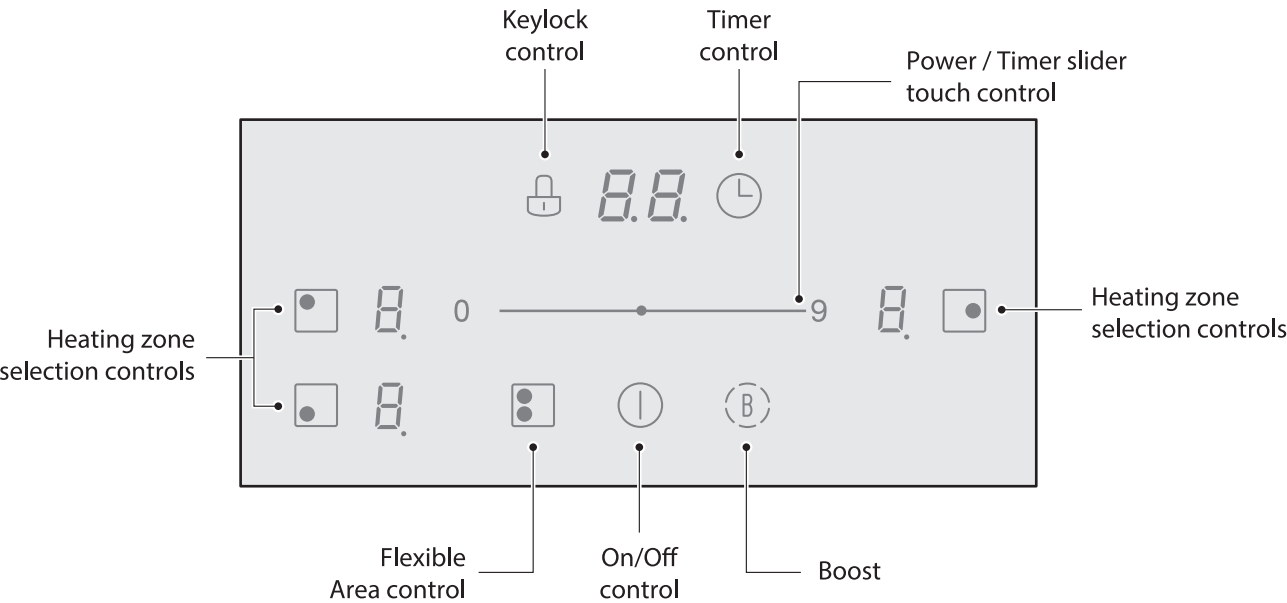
Keylock control

Timer control

Power / Timer slider touch control

8.8.

8.

0

9

8.

Heating zone selection controls

Heating zone selection controls

8.

B

Flexible Area control

On/Off control

Boost